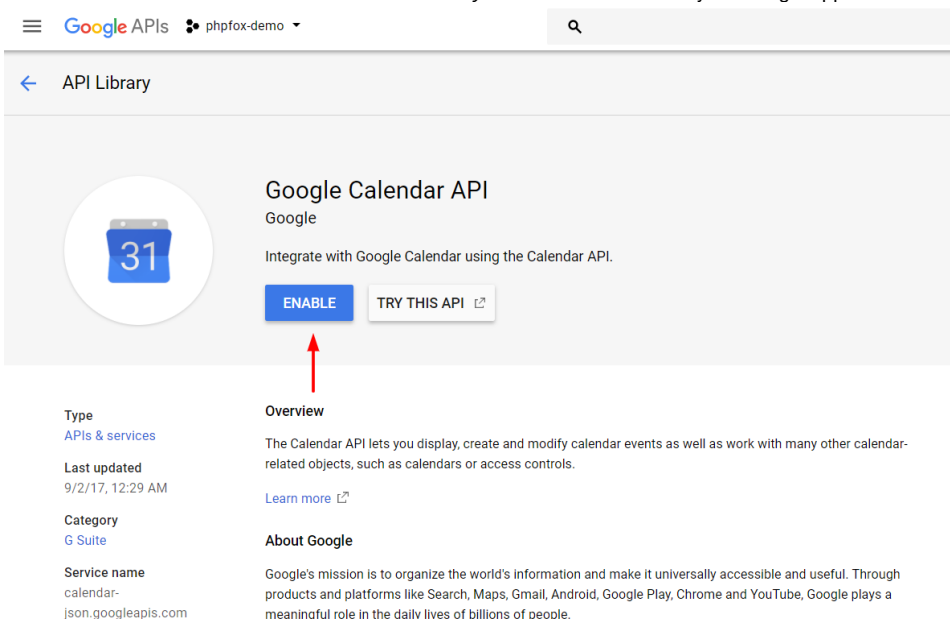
Google APIs phpfox-demo

API Library

31

Google Calendar API
Google

Integrate with Google Calendar using the Calendar API.

ENABLE TRY THIS API

Type
APIs & services

Last updated
9/2/17, 12:29 AM

Category
G Suite

Service name
calendar-json.googleapis.com

Overview

The Calendar API lets you display, create and modify calendar events as well as work with many other calendar-related objects, such as calendars or access controls.

Learn more

About Google

Google's mission is to organize the world's information and make it universally accessible and useful. Through products and platforms like Search, Maps, Gmail, Android, Google Play, Chrome and YouTube, Google plays a meaningful role in the daily lives of billions of people.